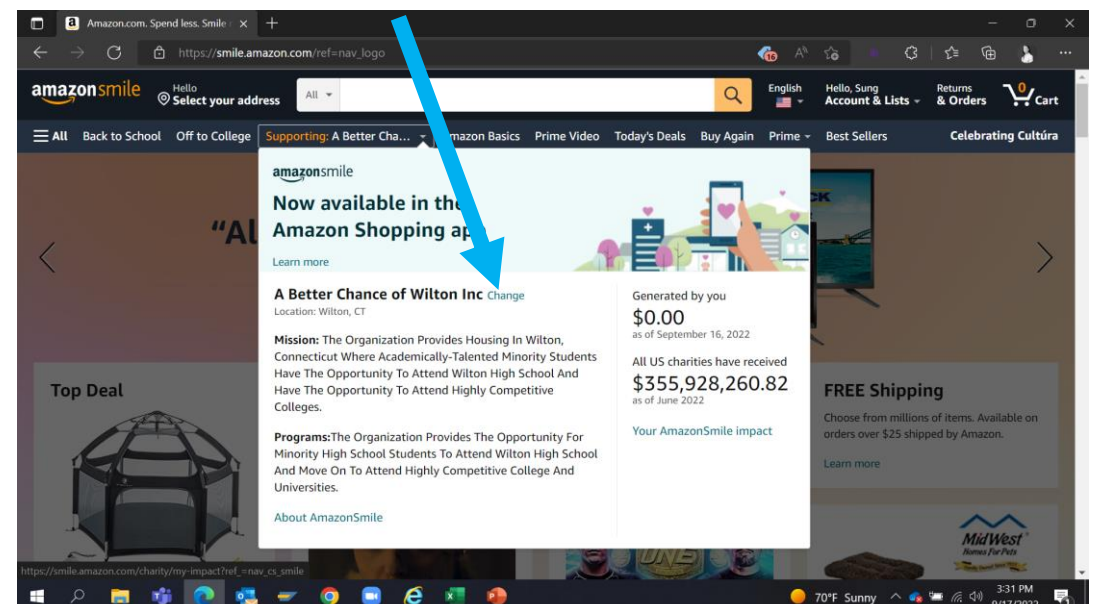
Amazon.com. Spend less. Smile ×

https://smile.amazon.com/ref=nav_logo

amazonsmile

Hello
Select your address

All

English

Hello, Sung
Account & Lists

Returns
& Orders

0
Cart

All  Back to School  Off to College  Supporting: A Better Cha...  Amazon Basics  Prime Video  Today's Deals  Buy Again  Prime  Best Sellers  Celebrating Cultúra

amazonsmile
Now available in the Amazon Shopping app
Learn more

"Al

A Better Chance of Wilton Inc Change
Location: Wilton, CT

Mission: The Organization Provides Housing In Wilton, Connecticut Where Academically-Talented Minority Students Have The Opportunity To Attend Wilton High School And Have The Opportunity To Attend Highly Competitive Colleges.

Programs:The Organization Provides The Opportunity For Minority High School Students To Attend Wilton High School And Move On To Attend Highly Competitive College And Universities.

About AmazonSmile

Generated by you
$0.00
as of September 16, 2022

All US charities have received
$355,928,260.82
as of June 2022

Your AmazonSmile impact

Top Deal

FREE Shipping
Choose from millions of items. Available on orders over $25 shipped by Amazon.
Learn more

MidWest Homes For Pets

https://smile.amazon.com/charity/my-impact?ref_=nav_cs_smile

70°F Sunny

3:31 PM
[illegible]